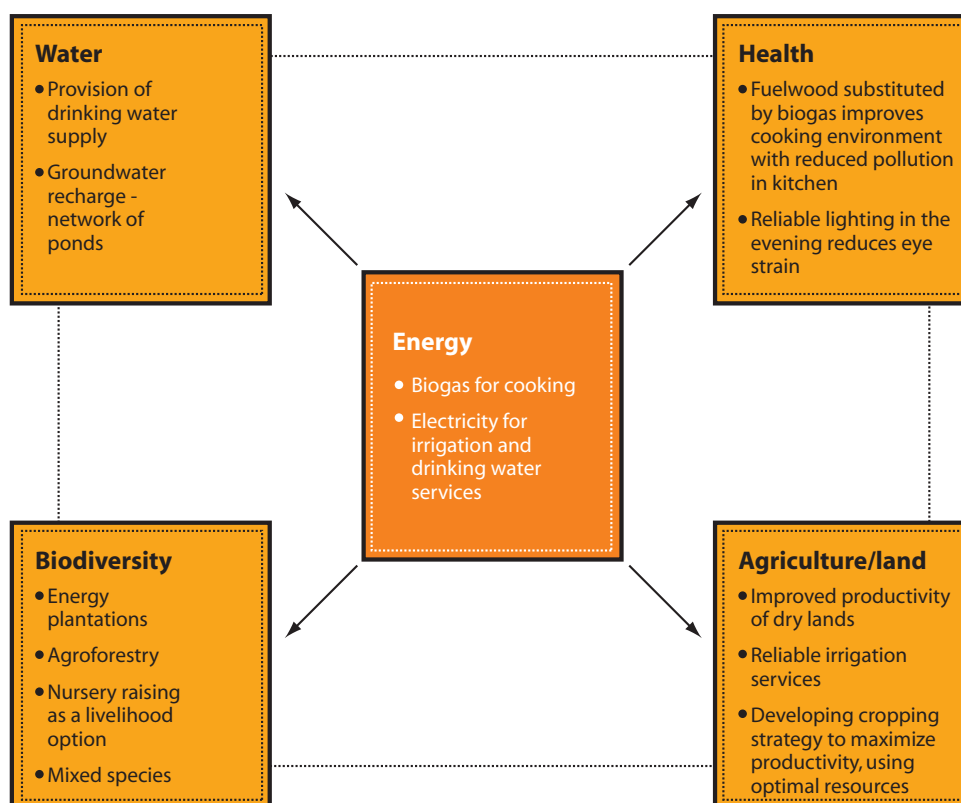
Water
- Provision of drinking water supply
- Groundwater recharge - network of ponds

Health
- Fuelwood substituted by biogas improves cooking environment with reduced pollution in kitchen
- Reliable lighting in the evening reduces eye strain

Energy
- Biogas for cooking
- Electricity for irrigation and drinking water services

Biodiversity
- Energy plantations
- Agroforestry
- Nursery raising as a livelihood option
- Mixed species

Agriculture/land
- Improved productivity of dry lands
- Reliable irrigation services
- Developing cropping strategy to maximize productivity, using optimal resources